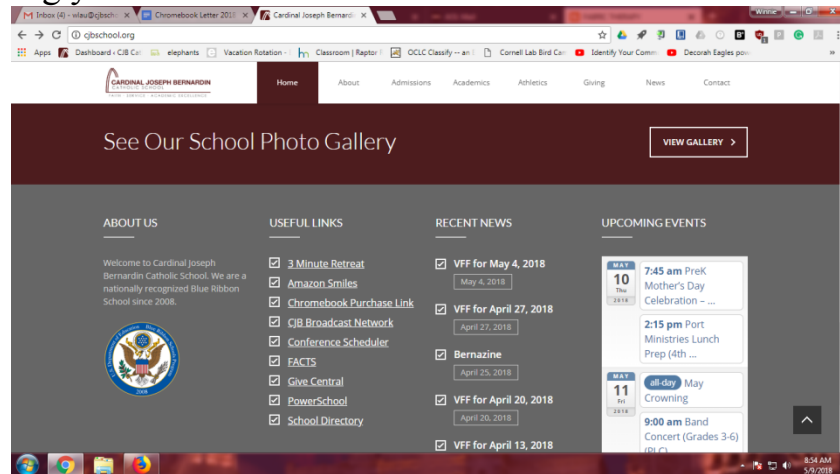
Inbox (4) - wlau@cjbsch × Chromebook Letter 2018 × Cardinal Joseph Bernardin ×

cjbschool.org

Apps Dashboard < CJB Cat elephants Vacation Rotation - Classroom | Raptor OCLC Classify -- an Cornell Lab Bird Cam Identify Your Comm Decorah Eagles pov

CARDINAL JOSEPH BERNARDIN CATHOLIC SCHOOL

Home About Admissions Academics Athletics Giving News Contact

See Our School Photo Gallery

VIEW GALLERY >

ABOUT US

Welcome to Cardinal Joseph Bernardin Catholic School. We are a nationally recognized Blue Ribbon School since 2008.

USEFUL LINKS

3 Minute Retreat
Amazon Smiles
Chromebook Purchase Link
CJB Broadcast Network
Conference Scheduler
FACTS
Give Central
PowerSchool
School Directory

RECENT NEWS

VFF for May 4, 2018
May 4, 2018
VFF for April 27, 2018
April 27, 2018
Bernazine
April 25, 2018
VFF for April 20, 2018
April 20, 2018
VFF for April 13, 2018

UPCOMING EVENTS

MAY 10 Thu 2018
7:45 am PreK Mother's Day Celebration – ...
2:15 pm Port Ministries Lunch Prep (4th ...

MAY 11 Fri 2018
all-day May Crowning
9:00 am Band Concert (Grades 3-6) (PLC)

8:54 AM
5/9/2018